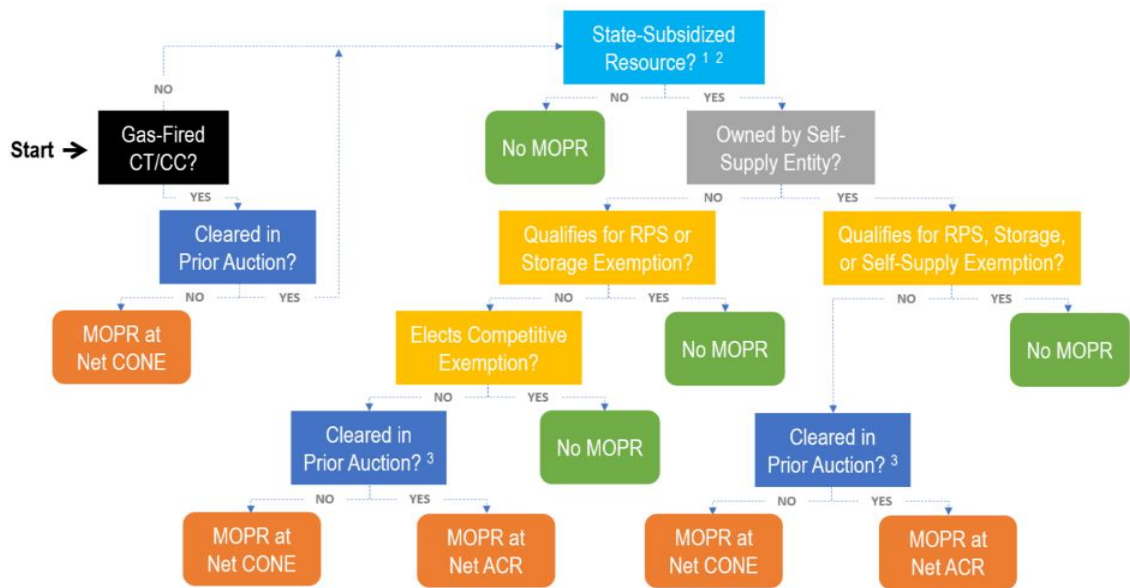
State-Subsidized Resource? $^{1\ 2}$

NO

Start → Gas-Fired CT/CC?

YES

Cleared in Prior Auction?

NO YES

MOPR at Net CONE

NO YES

No MOPR

Owned by Self-Supply Entity?

NO YES

Qualifies for RPS or Storage Exemption?

NO YES

Elects Competitive Exemption?

NO YES

Cleared in Prior Auction? $^{3}$

NO YES

MOPR at Net CONE

MOPR at Net ACR

No MOPR

No MOPR

Qualifies for RPS, Storage, or Self-Supply Exemption?

NO YES

Cleared in Prior Auction? $^{3}$

NO YES

MOPR at Net CONE

MOPR at Net ACR

No MOPR